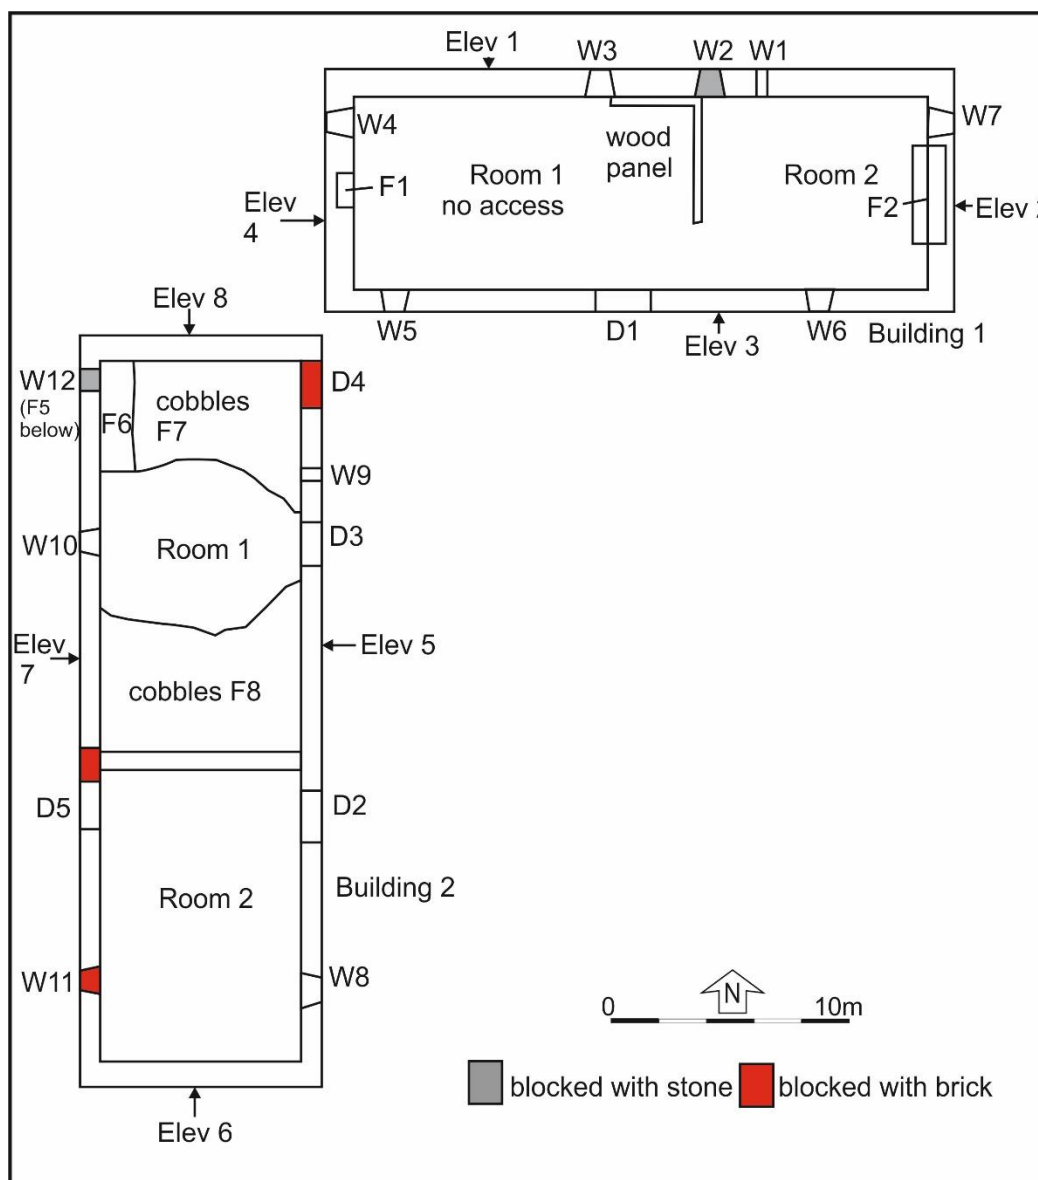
Elev 1
W3
W2
W1
W4
W7
wood panel
Room 1 no access
Room 2
F1
F2
Elev 4
Elev 2
W5
D1
W6
Elev 3
Building 1
Elev 8
W12 (F5 below)
F6
cobbles F7
D4
W9
W10
Room 1
D3
Elev 7
Elev 5
cobbles F8
D5
D2
Building 2
Room 2
W11
W8
N
0
10m
blocked with stone
blocked with brick
Elev 6